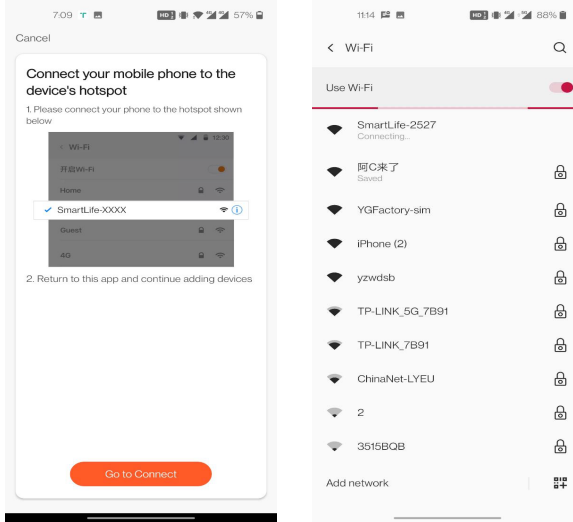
7:09 HD 57%

Cancel

Connect your mobile phone to the device's hotspot

1. Please connect your phone to the hotspot shown below

12:30

< Wi-Fi

开启Wi-Fi

Home

SmartLife-XXXX

Guest

4G

2. Return to this app and continue adding devices

Go to Connect

11:14 HD 88%

< Wi-Fi

Use Wi-Fi

SmartLife-2527
Connecting...

阿C来了
Saved

YGFactory-sim

iPhone (2)

yzwdsb

TP-LINK_5G_7B91

TP-LINK_7B91

ChinaNet-LYEU

2

3515BQB

Add network